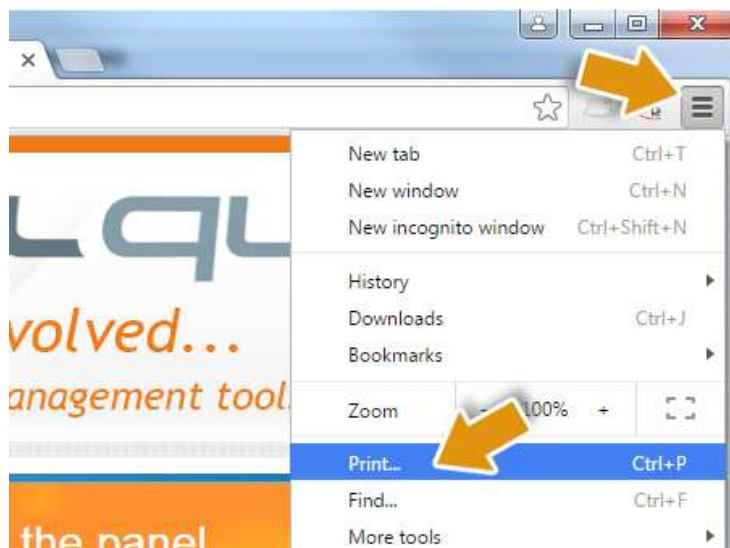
LQU

volved...

anagement tool

the panel

New tab Ctrl+T
New window Ctrl+N
New incognito window Ctrl+Shift+N

History
Downloads Ctrl+J
Bookmarks

Zoom - 100% +

Print... Ctrl+P
Find... Ctrl+F
More tools